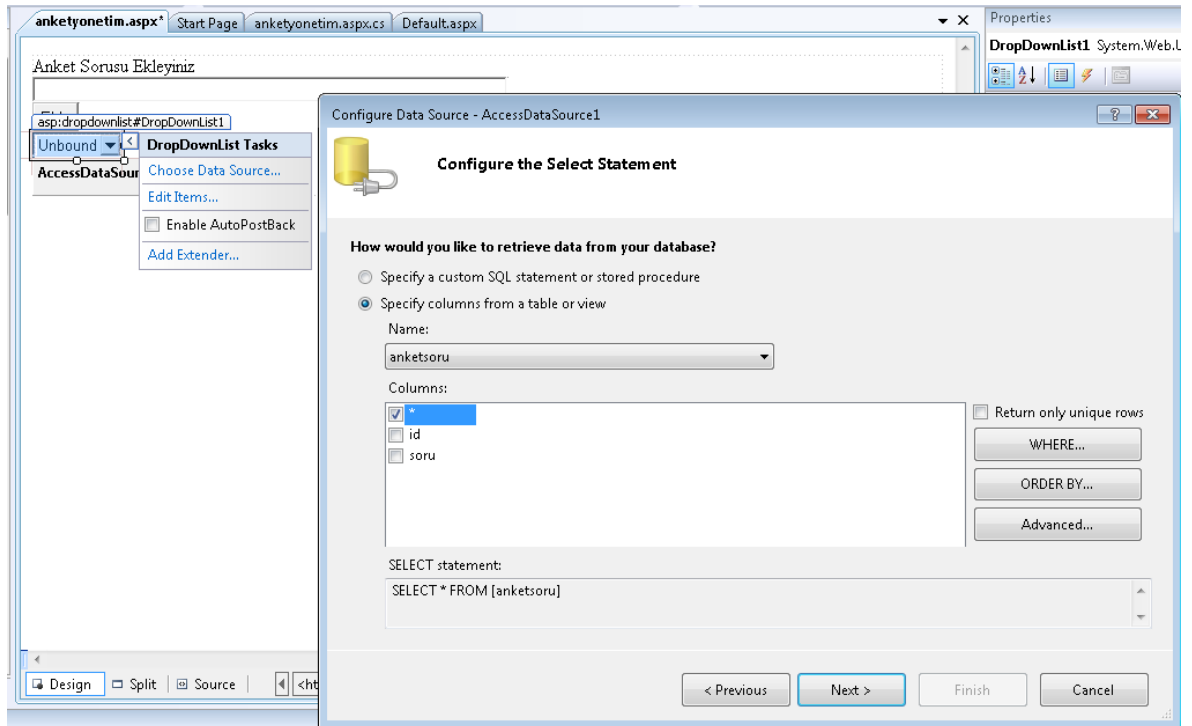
anketyonetim.aspx* | Start Page | anketyonetim.aspx.cs | Default.aspx

Properties
DropDownList1 System.Web.U

Anket Sorusu Ekleyiniz

asp:dropdownlist#DropDownList1
Unbound
AccessDataSour

DropDownList Tasks
Choose Data Source...
Edit Items...
Enable AutoPostBack
Add Extender...

Design | Split | Source | <ht

Configure Data Source - AccessDataSource1

Configure the Select Statement

How would you like to retrieve data from your database?

Specify a custom SQL statement or stored procedure

Specify columns from a table or view

Name:

anketsoru

Columns:

*
id
soru

Return only unique rows

WHERE...

ORDER BY...

Advanced...

SELECT statement:

SELECT * FROM [anketsoru]

< Previous | Next > | Finish | Cancel